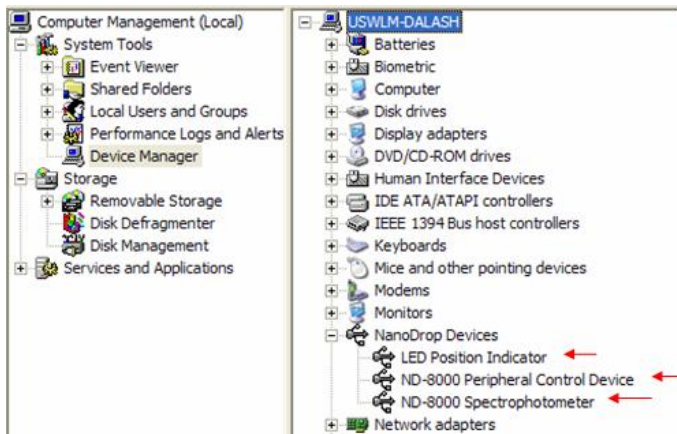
Computer Management (Local)
System Tools
Event Viewer
Shared Folders
Local Users and Groups
Performance Logs and Alerts
Device Manager
Storage
Removable Storage
Disk Defragmenter
Disk Management
Services and Applications

USWLM-DALASH
Batteries
Biometric
Computer
Disk drives
Display adapters
DVD/CD-ROM drives
Human Interface Devices
IDE ATA/ATAPI controllers
IEEE 1394 Bus host controllers
Keyboards
Mice and other pointing devices
Modems
Monitors
NanoDrop Devices
LED Position Indicator
ND-8000 Peripheral Control Device
ND-8000 Spectrophotometer
Network adapters